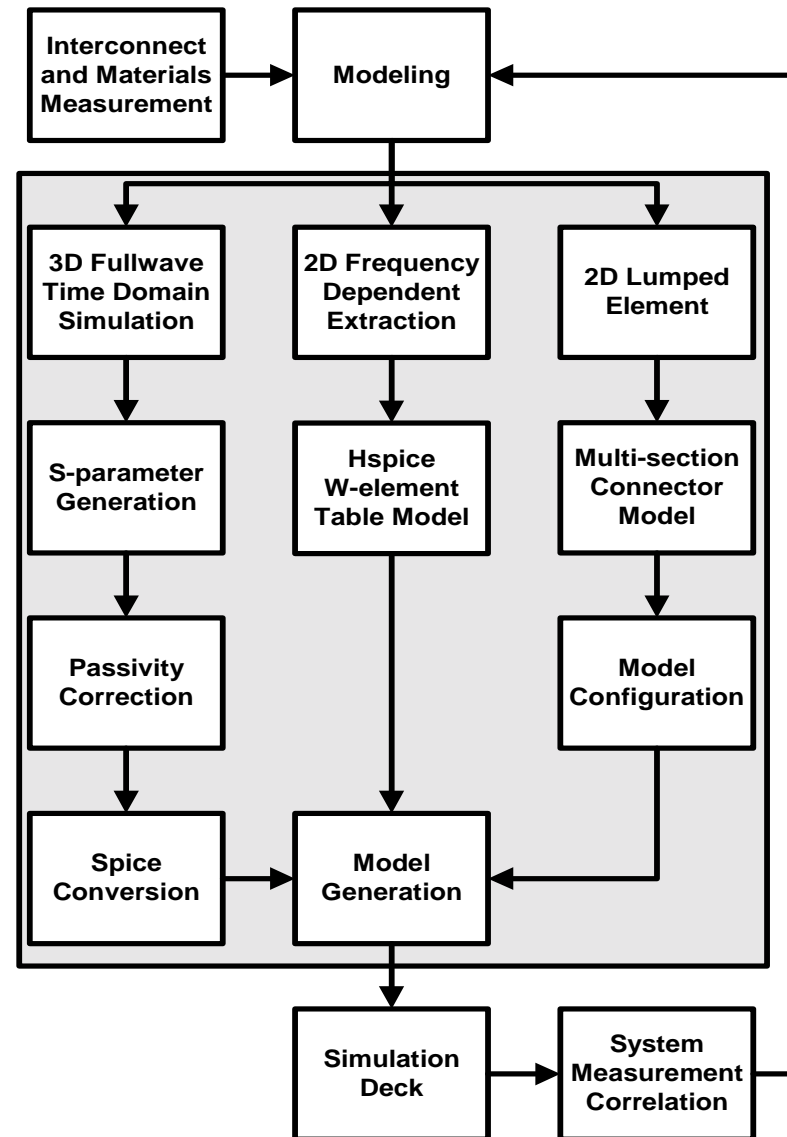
Interconnect and Materials Measurement

Modeling

3D Fullwave Time Domain Simulation

2D Frequency Dependent Extraction

2D Lumped Element

S-parameter Generation

Hspice W-element Table Model

Multi-section Connector Model

Passivity Correction

Model Configuration

Spice Conversion

Model Generation

Simulation Deck

System Measurement Correlation